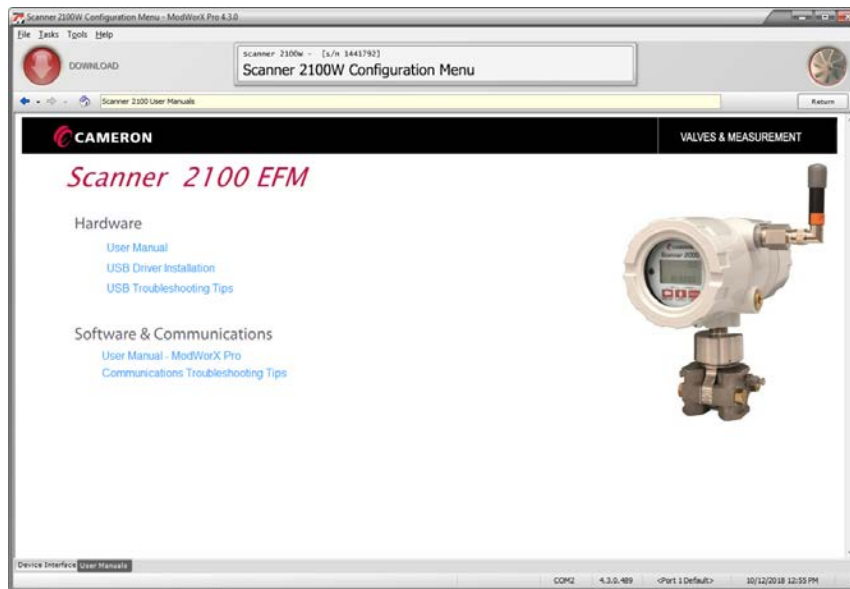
Scanner 2100W Configuration Menu - ModWorX Pro 4.3.0

File Tasks Tools Help

DOWNLOAD

Scanner 2100w - [s/n 1441792]
Scanner 2100W Configuration Menu

Scanner 2100 User Manuals

Return

CAMERON

VALVES & MEASUREMENT

Scanner 2100 EFM

Hardware

User Manual

USB Driver Installation

USB Troubleshooting Tips

Software & Communications

User Manual - ModWorX Pro

Communications Troubleshooting Tips

Device Interface User Manuals

COM2 4.3.0.489 <Port 1 Default> 10/12/2018 12:55 PM